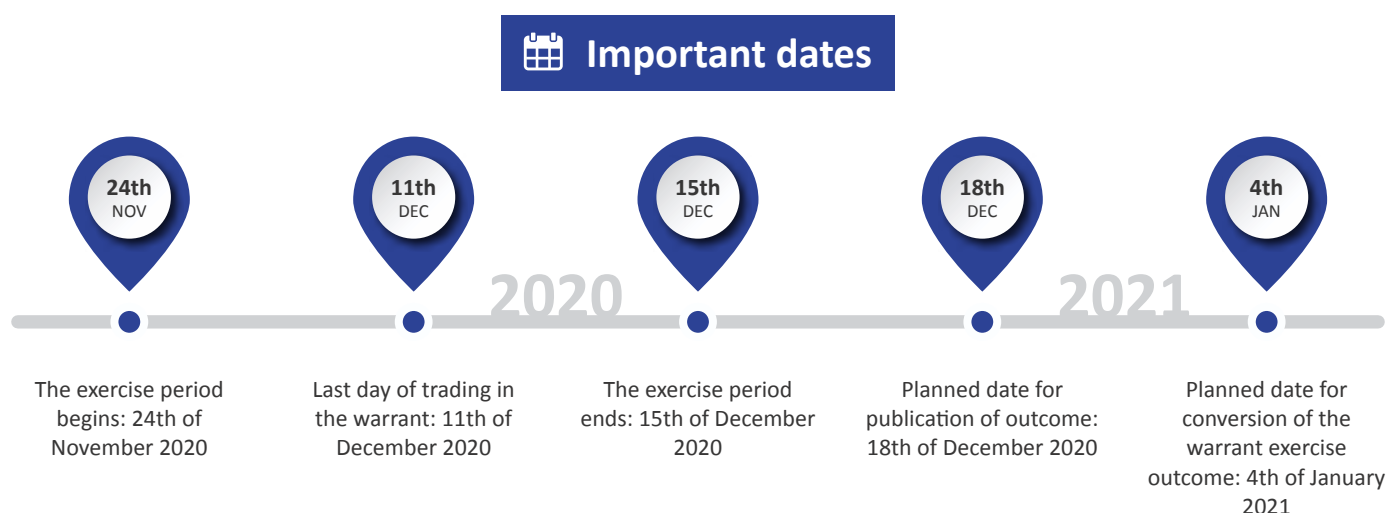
Important dates

24th
NOV

11th
DEC

2020

15th
DEC

18th
DEC

2021

4th
JAN

The exercise period begins: 24th of November 2020

Last day of trading in the warrant: 11th of December 2020

The exercise period ends: 15th of December 2020

Planned date for publication of outcome: 18th of December 2020

Planned date for conversion of the warrant exercise outcome: 4th of January 2021